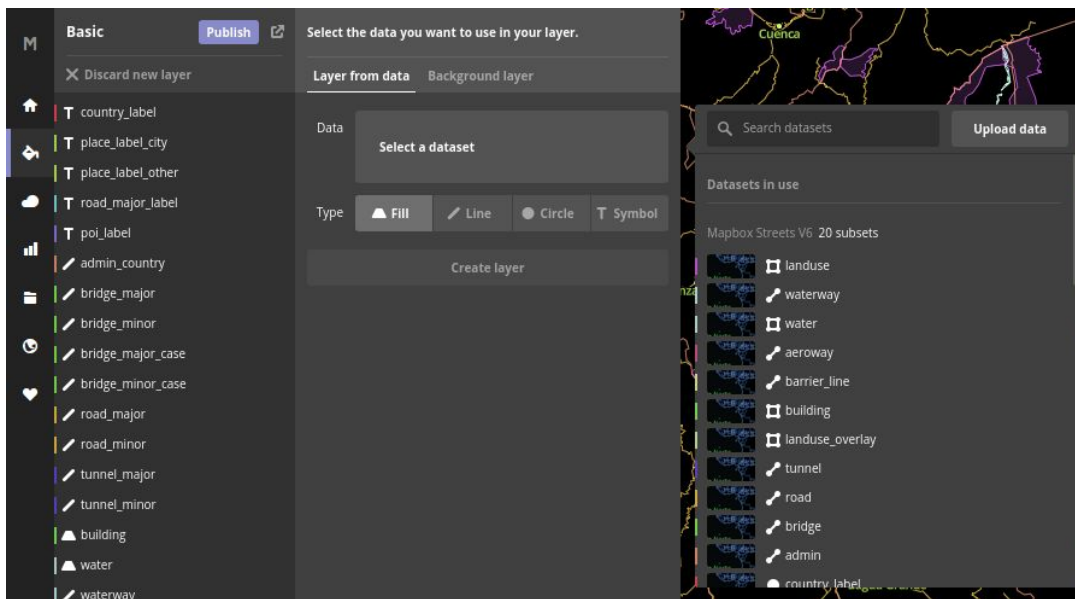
M

Basic Publish

X Discard new layer

T country_label
T place_label_city
T place_label_other
T road_major_label
T poi_label
admin_country
bridge_major
bridge_minor
bridge_major_case
bridge_minor_case
road_major
road_minor
tunnel_major
tunnel_minor
building
water
waterway

Select the data you want to use in your layer.

Layer from data Background layer

Data Select a dataset

Type Fill Line Circle T Symbol

Create layer

Cuenca

Search datasets Upload data

Datasets in use

Mapbox Streets V6 20 subsets

landuse
waterway
water
aeroway
barrier_line
building
landuse_overlay
tunnel
road
bridge
admin
country_label